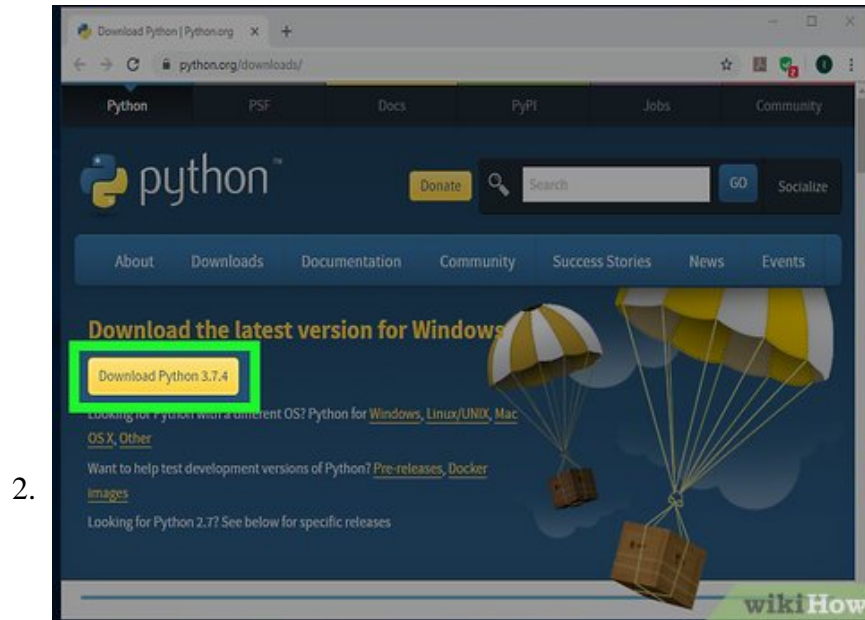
Download Python | Python.org

python.org/downloads/

Python
PSF
Docs
PyPI
Jobs
Community

python™

Donate
Search
GO
Socialize

About
Downloads
Documentation
Community
Success Stories
News
Events

Download the latest version for Windows

Download Python 3.7.4

Looking for Python with a different OS? Python for Windows, Linux/UNIX, Mac OS X, Other

Want to help test development versions of Python? Pre-releases, Docker images

Looking for Python 2.7? See below for specific releases

2.

wikiHow